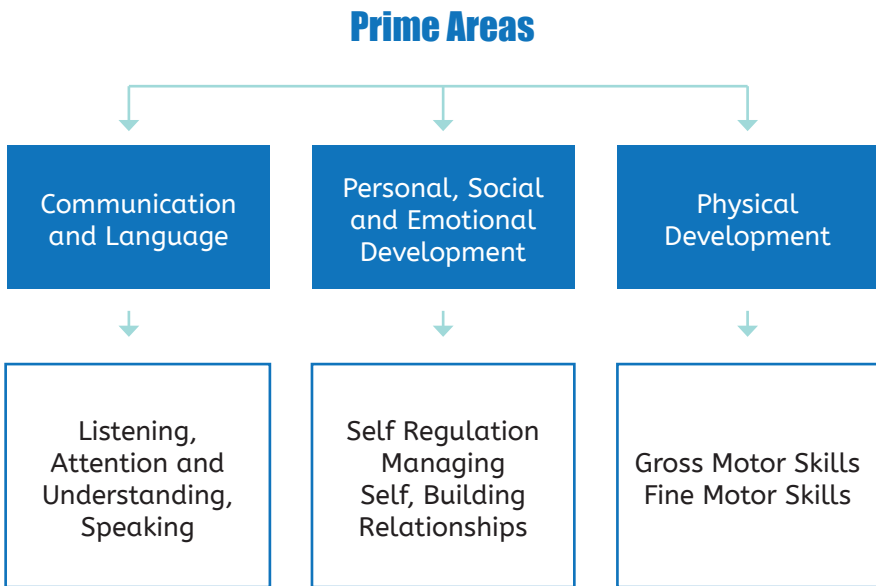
Prime Areas

Communication and Language

Personal, Social and Emotional Development

Physical Development

Listening, Attention and Understanding, Speaking

Self Regulation Managing Self, Building Relationships

Gross Motor Skills Fine Motor Skills